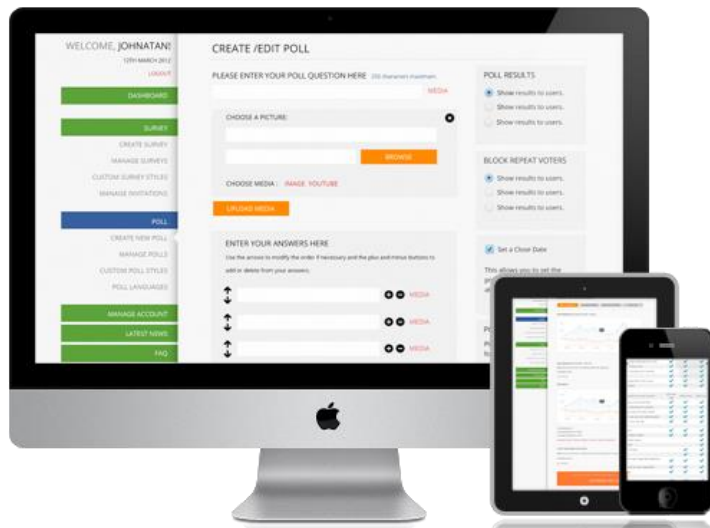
WELCOME, JOHNATAN!
12TH MARCH 2012
LOGOUT

DASHBOARD

SURVEY
CREATE SURVEY
MANAGE SURVEYS
CUSTOM SURVEY STYLES
MANAGE INVITATIONS

POLL
CREATE NEW POLL
MANAGE POLLS
CUSTOM POLL STYLES
POLL LANGUAGES

MANAGE ACCOUNT
LATEST NEWS
FAQ

CREATE /EDIT POLL

PLEASE ENTER YOUR POLL QUESTION HERE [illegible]
MEDIA

CHOOSE A PICTURE:
BROWSE
CHOOSE MEDIA : IMAGE YOUTUBE
UPLOAD MEDIA

ENTER YOUR ANSWERS HERE
Use the arrows to modify the order if necessary and the plus and minus buttons to add or delete from your answers.
MEDIA
MEDIA
MEDIA

POLL RESULTS
Show results to users.
Show results to users.
Show results to users.

BLOCK REPEAT VOTERS
Show results to users.
Show results to users.
Show results to users.

Set a Close Date
This allows you to set the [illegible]